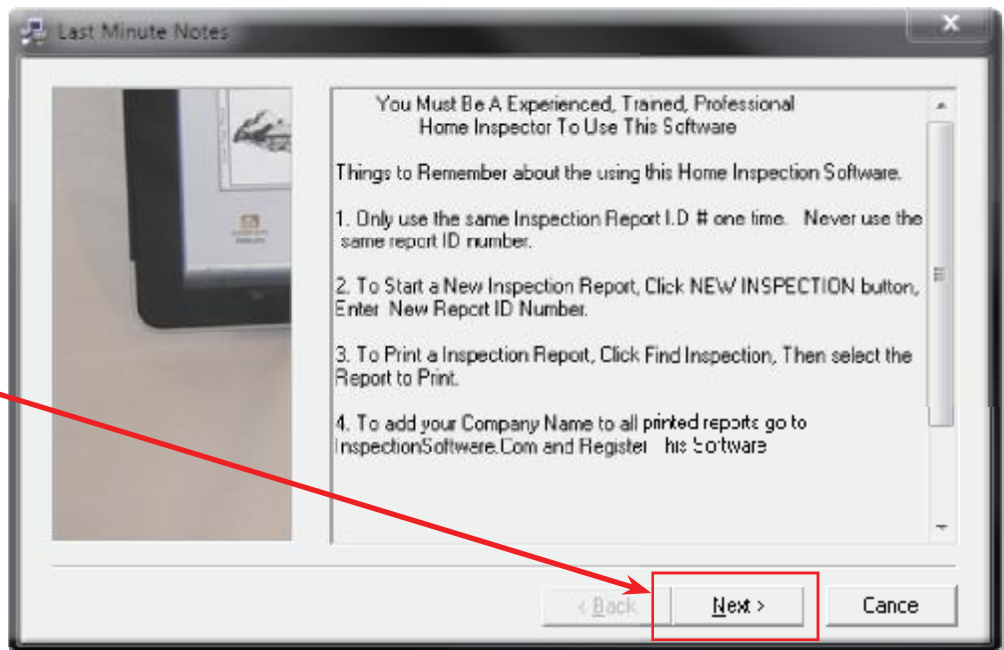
Last Minute Notes

You Must Be A Experienced, Trained, Professional Home Inspector To Use This Software

Things to Remember about the using this Home Inspection Software.

1. Only use the same Inspection Report I.D # one time. Never use the same report ID number.

2. To Start a New Inspection Report, Click NEW INSPECTION button, Enter New Report ID Number.

3. To Print a Inspection Report, Click Find Inspection, Then select the Report to Print.

4. To add your Company Name to all printed reports go to InspectionSoftware.Com and Register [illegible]his Software

< Back

Next >

Cance